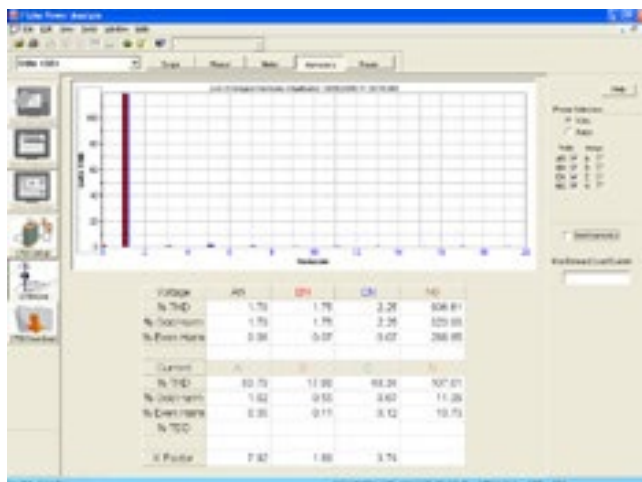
| Voltage | AN | BN | CN | NG |
|---|---|---|---|---|
| % THD | 1.70 | 1.76 | 2.28 | 306.81 |
| % Odd Harm | 1.70 | 1.76 | 2.28 | 320.00 |
| % Even Harm | 0.08 | 0.07 | 0.07 | 266.95 |

| Current | A | B | C | N |
|---|---|---|---|---|
| % THD | 63.73 | 13.90 | 68.28 | 107.01 |
| % Odd Harm | 1.62 | 0.50 | 3.67 | 11.28 |
| % Even Harm | 0.35 | 0.11 | 0.12 | 10.73 |
| % TDD | | | | |
| K Factor | 7.97 | 1.88 | 3.74 | |